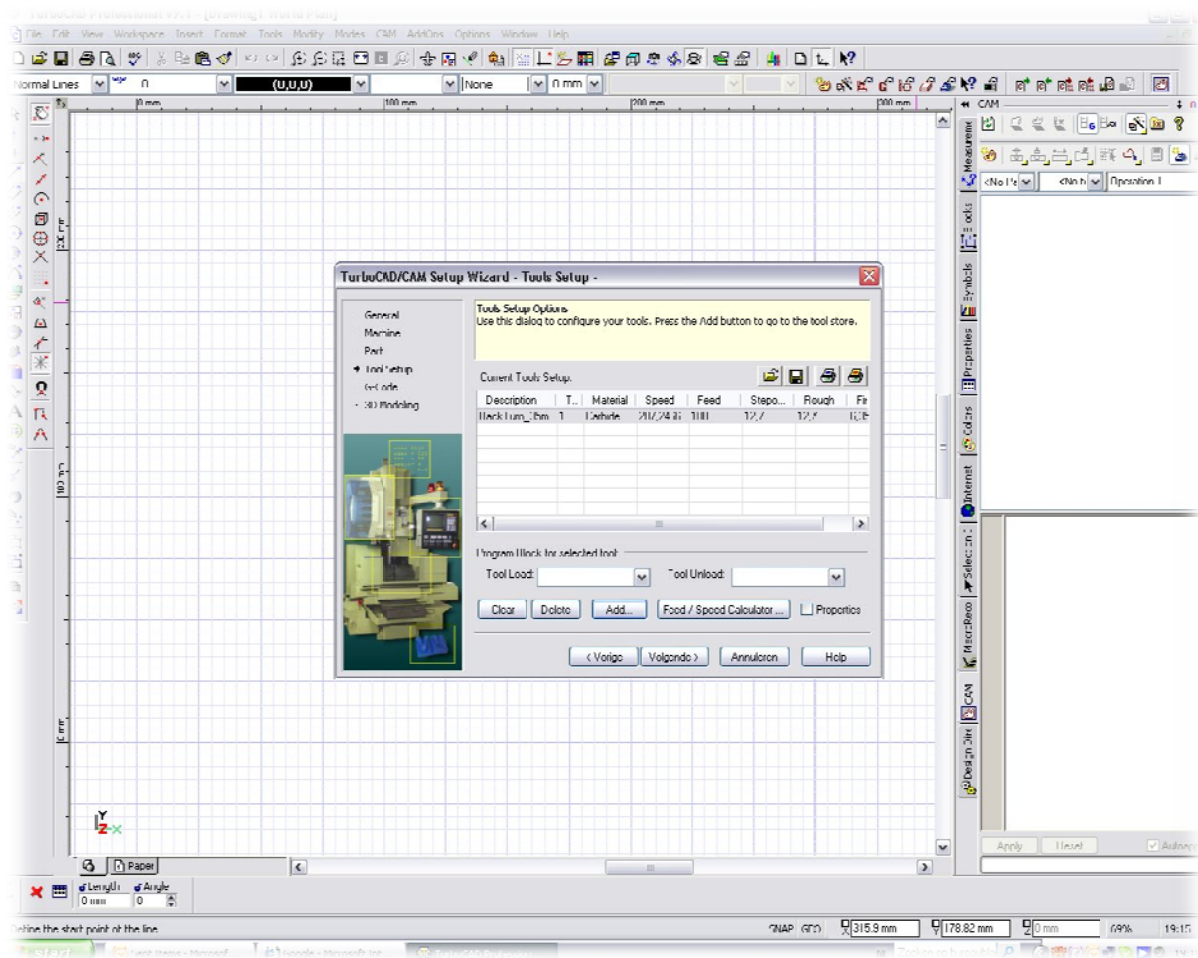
File Edit View Workspace Insert Format Tools Modify Modes CAM AddOns Options Window Help

Normal Lines (0,0,0) None 0 mm

0 mm 100 mm 200 mm 300 mm

CAM

<No Pa <No h Operation 1

TurboCAD/CAM Setup Wizard - Tools Setup -

General
Machine
Part
Tool Setup
G-Code
3D Modeling

Tools Setup Options
Use this dialog to configure your tools. Press the Add button to go to the tool store.

Current Tools Setup

| Description | T... | Material | Speed | Feed | Stepo... | Rough | Fi |
|---|---|---|---|---|---|---|---|
| Back Turn_25m | 1 | Carbide | 2072,2475 | 100 | 12,7 | 12,7 | 0,5 |

Program Block for selected tool
Tool Load: Tool Unload:

Clear Delete Add... Feed / Speed Calculator... Properties

< Vorige Volgende > Annuleren Help

Measurement Blocks Symbols Properties Colors Internet Selection MacroReco CAM Design Director

Apply Reset Autoapply

Paper

Length Angle
0 mm 0

Define the start point of the line

SNAP GEO 315.9 mm 178.82 mm 0 mm 69% 19:15

Start